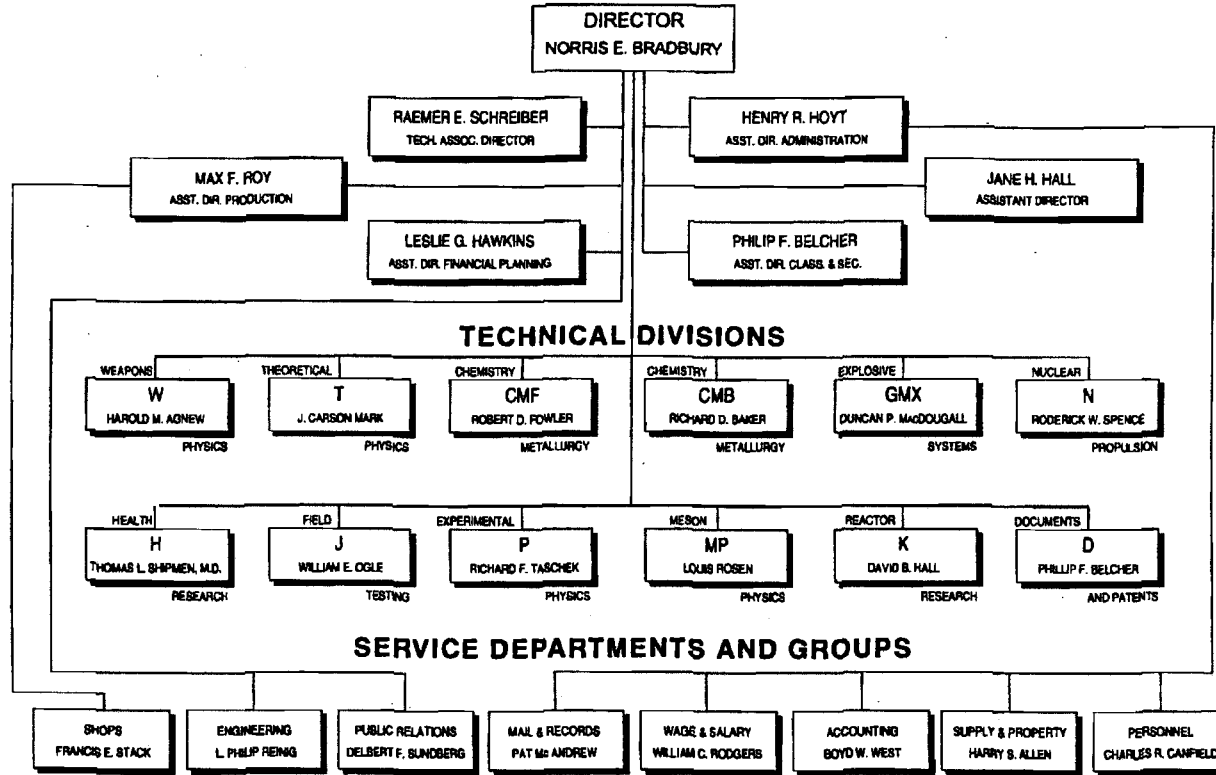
DIRECTOR
NORRIS E. BRADBURY

RAEMER E. SCHREIBER
TECH. ASSOC. DIRECTOR

HENRY R. HOYT
ASST. DIR. ADMINISTRATION

MAX F. ROY
ASST. DIR. PRODUCTION

JANE H. HALL
ASSISTANT DIRECTOR

LESLIE G. HAWKINS
ASST. DIR. FINANCIAL PLANNING

PHILIP F. BELCHER
ASST. DIR. CLASS. & SEC.

TECHNICAL DIVISIONS

WEAPONS
W
HAROLD M. AGNEW
PHYSICS

THEORETICAL
T
J. CARSON MARK
PHYSICS

CHEMISTRY
CMF
ROBERT D. FOWLER
METALLURGY

CHEMISTRY
CMB
RICHARD D. BAKER
METALLURGY

EXPLOSIVE
GMX
DUNCAN P. MacDOUGALL
SYSTEMS

NUCLEAR
N
RODERICK W. SPENCE
PROPULSION

HEALTH
H
THOMAS L. SHIPMEN, M.D.
RESEARCH

FIELD
J
WILLIAM E. OGLE
TESTING

EXPERIMENTAL
P
RICHARD F. TASCHEK
PHYSICS

MESON
MP
LOUIS ROSEN
PHYSICS

REACTOR
K
DAVID B. HALL
RESEARCH

DOCUMENTS
D
PHILLIP F. BELCHER
AND PATENTS

SERVICE DEPARTMENTS AND GROUPS

SHOPS
FRANCIS E. STACK

ENGINEERING
L. PHILIP REINIG

PUBLIC RELATIONS
DELBERT F. SUNDBERG

MAIL & RECORDS
PAT Mc ANDREW

WAGE & SALARY
WILLIAM C. RODGERS

ACCOUNTING
BOYD W. WEST

SUPPLY & PROPERTY
HARRY S. ALLEN

PERSONNEL
CHARLES R. CANFIELD